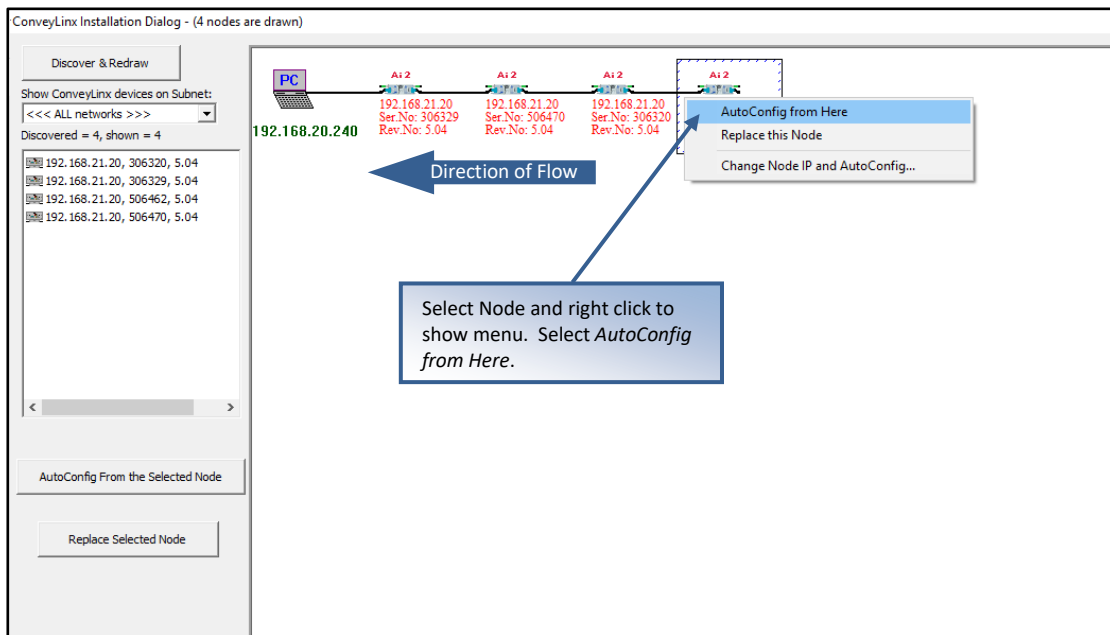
ConveyLinx Installation Dialog - (4 nodes are drawn)

Discover & Redraw

Show ConveyLinx devices on Subnet:

<<< ALL networks >>>

Discovered = 4, shown = 4

192.168.21.20, 306320, 5.04
192.168.21.20, 306329, 5.04
192.168.21.20, 506462, 5.04
192.168.21.20, 506470, 5.04

AutoConfig From the Selected Node

Replace Selected Node

PC

192.168.20.240

Ai 2
192.168.21.20
Ser.No: 306329
Rev.No: 5.04

Ai 2
192.168.21.20
Ser.No: 506470
Rev.No: 5.04

Ai 2
192.168.21.20
Ser.No: 306320
Rev.No: 5.04

Ai 2

AutoConfig from Here
Replace this Node
Change Node IP and AutoConfig...

Direction of Flow

Select Node and right click to show menu. Select *AutoConfig from Here*.